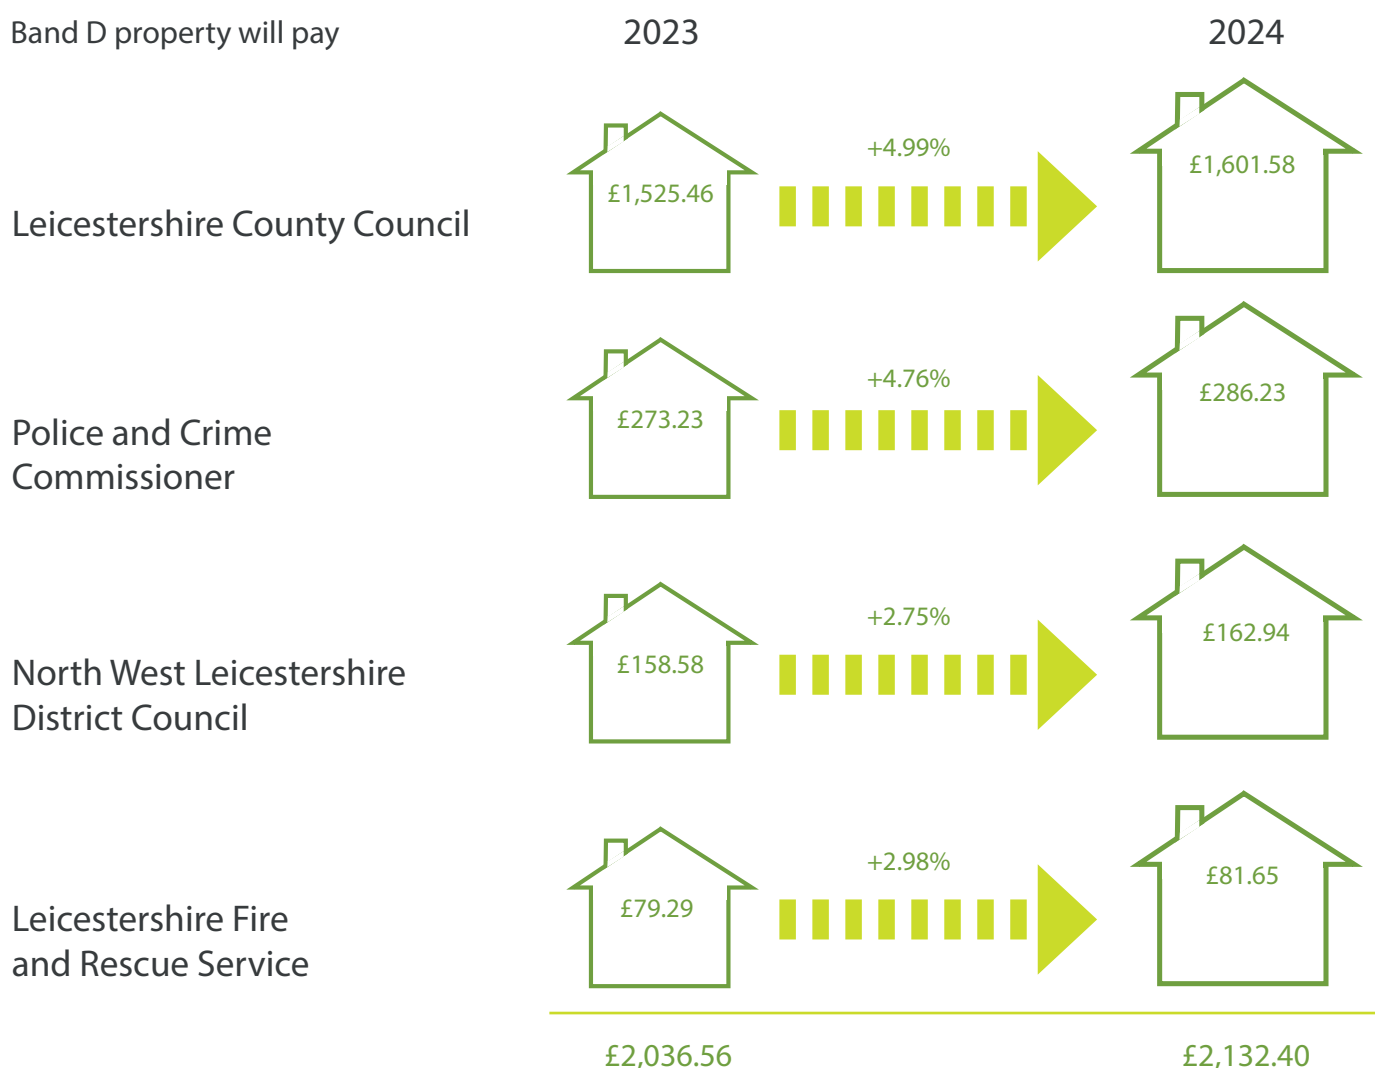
Band D property will pay

2023

2024

Leicestershire County Council

£1,525.46

+4.99%

£1,601.58

Police and Crime Commissioner

£273.23

+4.76%

£286.23

North West Leicestershire District Council

£158.58

+2.75%

£162.94

Leicestershire Fire and Rescue Service

£79.29

+2.98%

£81.65

£2,036.56

£2,132.40